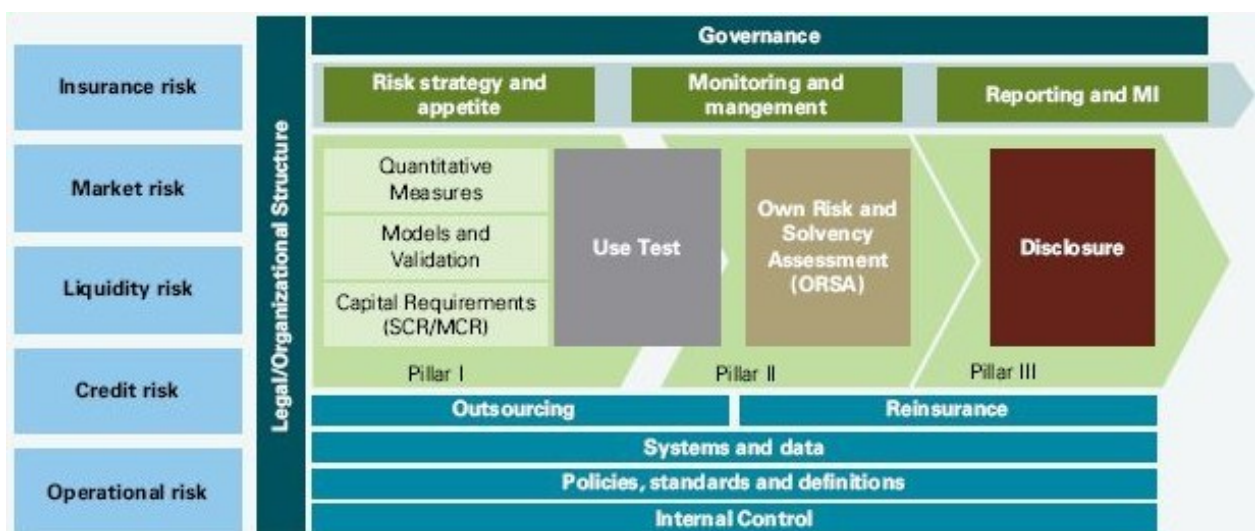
Insurance risk

Market risk

Liquidity risk

Credit risk

Operational risk

Legal/Organizational Structure

Governance

Risk strategy and appetite

Monitoring and mangement

Reporting and MI

Quantitative Measures

Models and Validation

Capital Requirements (SCR/MCR)

Use Test

Own Risk and Solvency Assessment (ORSA)

Disclosure

Pillar I

Pillar II

Pillar III

Outsourcing

Reinsurance

Systems and data

Policies, standards and definitions

Internal Control